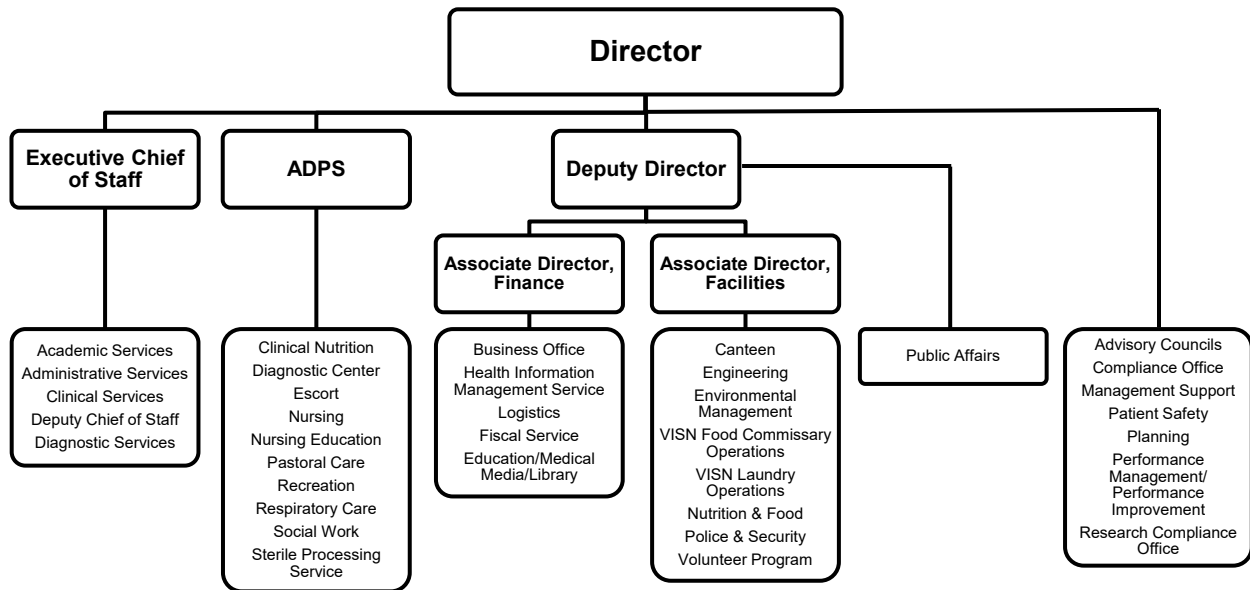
Director

Executive Chief of Staff

ADPS

Deputy Director

Associate Director, Finance

Associate Director, Facilities

Academic Services
Administrative Services
Clinical Services
Deputy Chief of Staff
Diagnostic Services

Clinical Nutrition
Diagnostic Center
Escort
Nursing
Nursing Education
Pastoral Care
Recreation
Respiratory Care
Social Work
Sterile Processing Service

Business Office
Health Information Management Service
Logistics
Fiscal Service
Education/Medical Media/Library

Canteen
Engineering
Environmental Management
VISN Food Commissary Operations
VISN Laundry Operations
Nutrition & Food
Police & Security
Volunteer Program

Public Affairs

Advisory Councils
Compliance Office
Management Support
Patient Safety
Planning
Performance Management/ Performance Improvement
Research Compliance Office